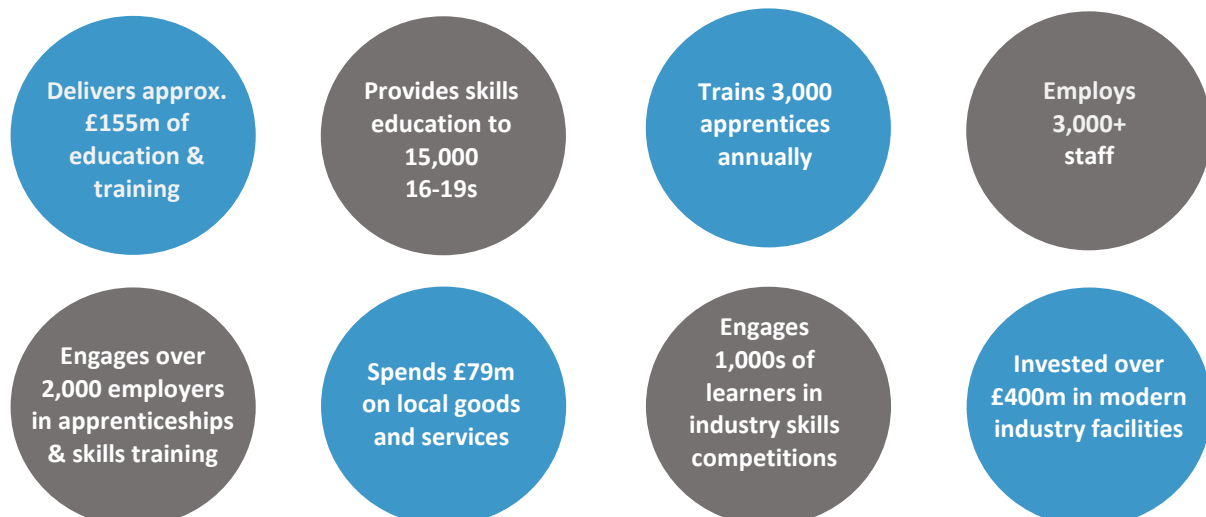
Delivers approx. £155m of education & training

Provides skills education to 15,000 16-19s

Trains 3,000 apprentices annually

Employs 3,000+ staff

Engages over 2,000 employers in apprenticeships & skills training

Spends £79m on local goods and services

Engages 1,000s of learners in industry skills competitions

Invested over £400m in modern industry facilities